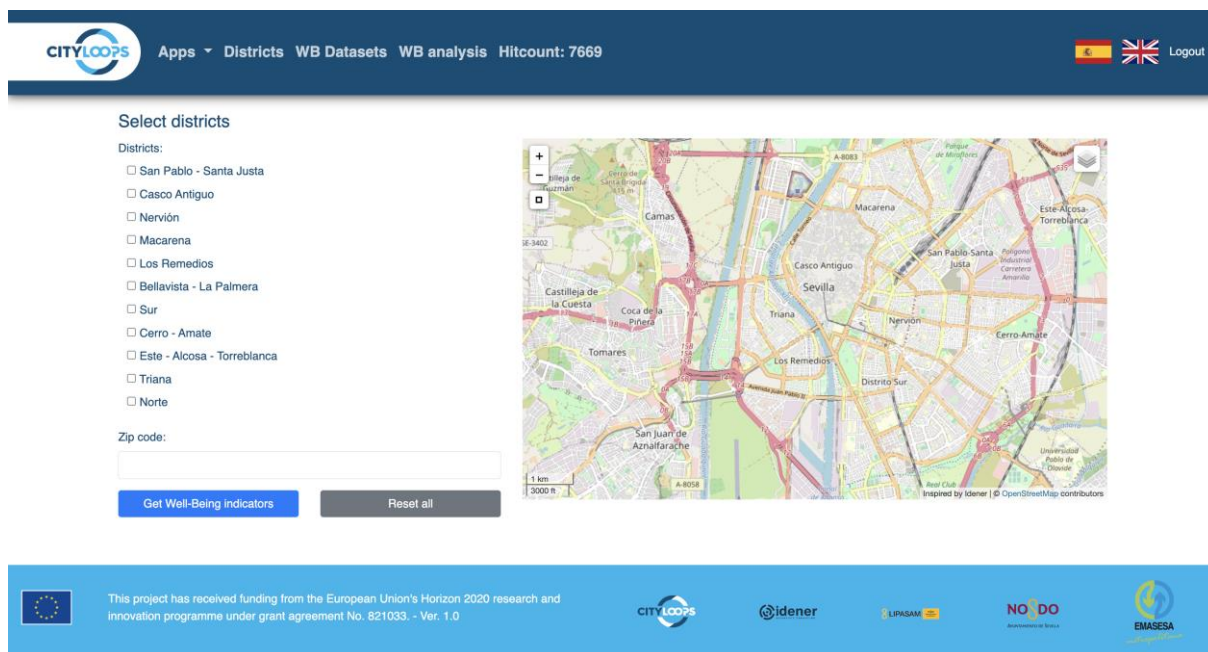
CITYLOOPS Apps ▾ Districts WB Datasets WB analysis Hitcount: 7669

Logout

Select districts

Districts:

San Pablo - Santa Justa
Casco Antiguo
Nervión
Macarena
Los Remedios
Bellavista - La Palmera
Sur
Cerro - Amate
Este - Alcosa - Torreblanca
Triana
Norte

Zip code:

Get Well-Being indicators

Reset all

+
−
A-8083
Macarena
Este-Alcosa-Torreblanca
Camas
SE-3402
Casco Antiguo
San Pablo-Santa Justa
Castilleja de la Cuesta
Sevilla
Coca de la Piñera
Triana
Nervión
Cerro-Amate
Tomares
Los Remedios
Distrito Sur
San Juan de Aznalfarache
A-8058
1 km
3000 ft
Inspired by Idener | © OpenStreetMap contributors

This project has received funding from the European Union's Horizon 2020 research and innovation programme under grant agreement No. 821033. - Ver. 1.0

CITYLOOPS
idener
LIPASAM
NO8DO
EMASESA